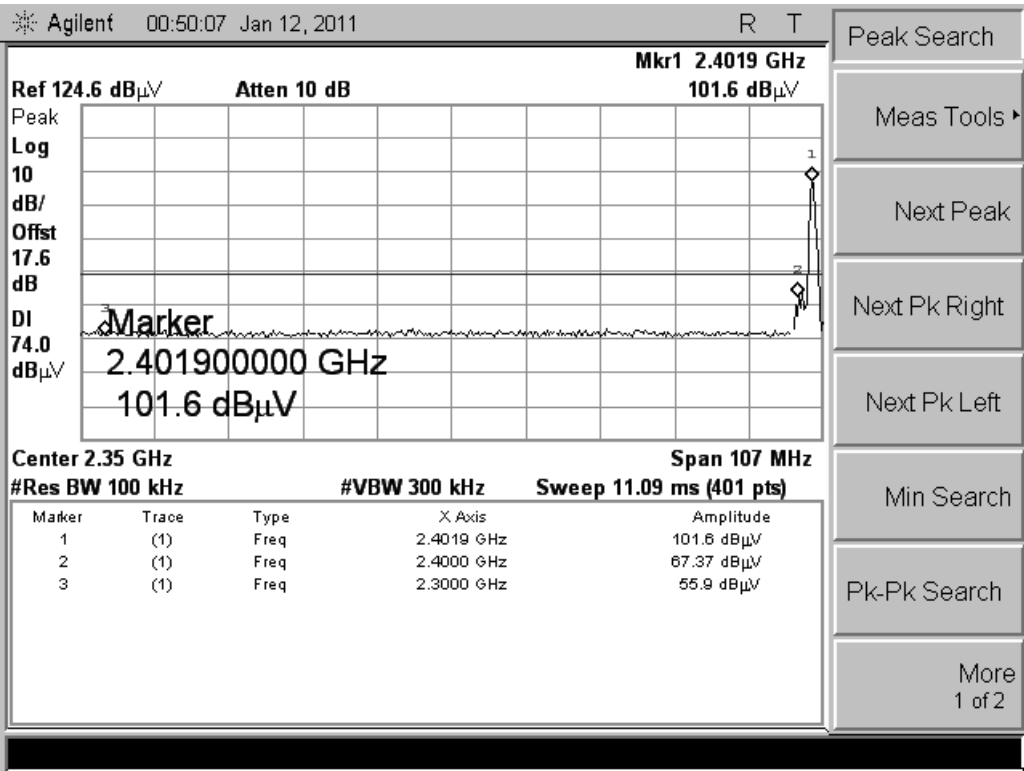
Agilent 00:50:07 Jan 12, 2011 R T

Mkr1 2.4019 GHz
Ref 124.6 dBμV Atten 10 dB 101.6 dBμV

Peak
Log
10
dB/
Offst
17.6
dB

DI
74.0
dBμV

1
2
3

Marker
2.401900000 GHz
101.6 dBμV

Center 2.35 GHz Span 107 MHz
#Res BW 100 kHz #VBW 300 kHz Sweep 11.09 ms (401 pts)

| Marker | Trace | Type | X Axis | Amplitude |
|---|---|---|---|---|
| 1 | (1) | Freq | 2.4019 GHz | 101.6 dBμV |
| 2 | (1) | Freq | 2.4000 GHz | 67.37 dBμV |
| 3 | (1) | Freq | 2.3000 GHz | 55.9 dBμV |

Peak Search

Meas Tools ▸

Next Peak

Next Pk Right

Next Pk Left

Min Search

Pk-Pk Search

More
1 of 2